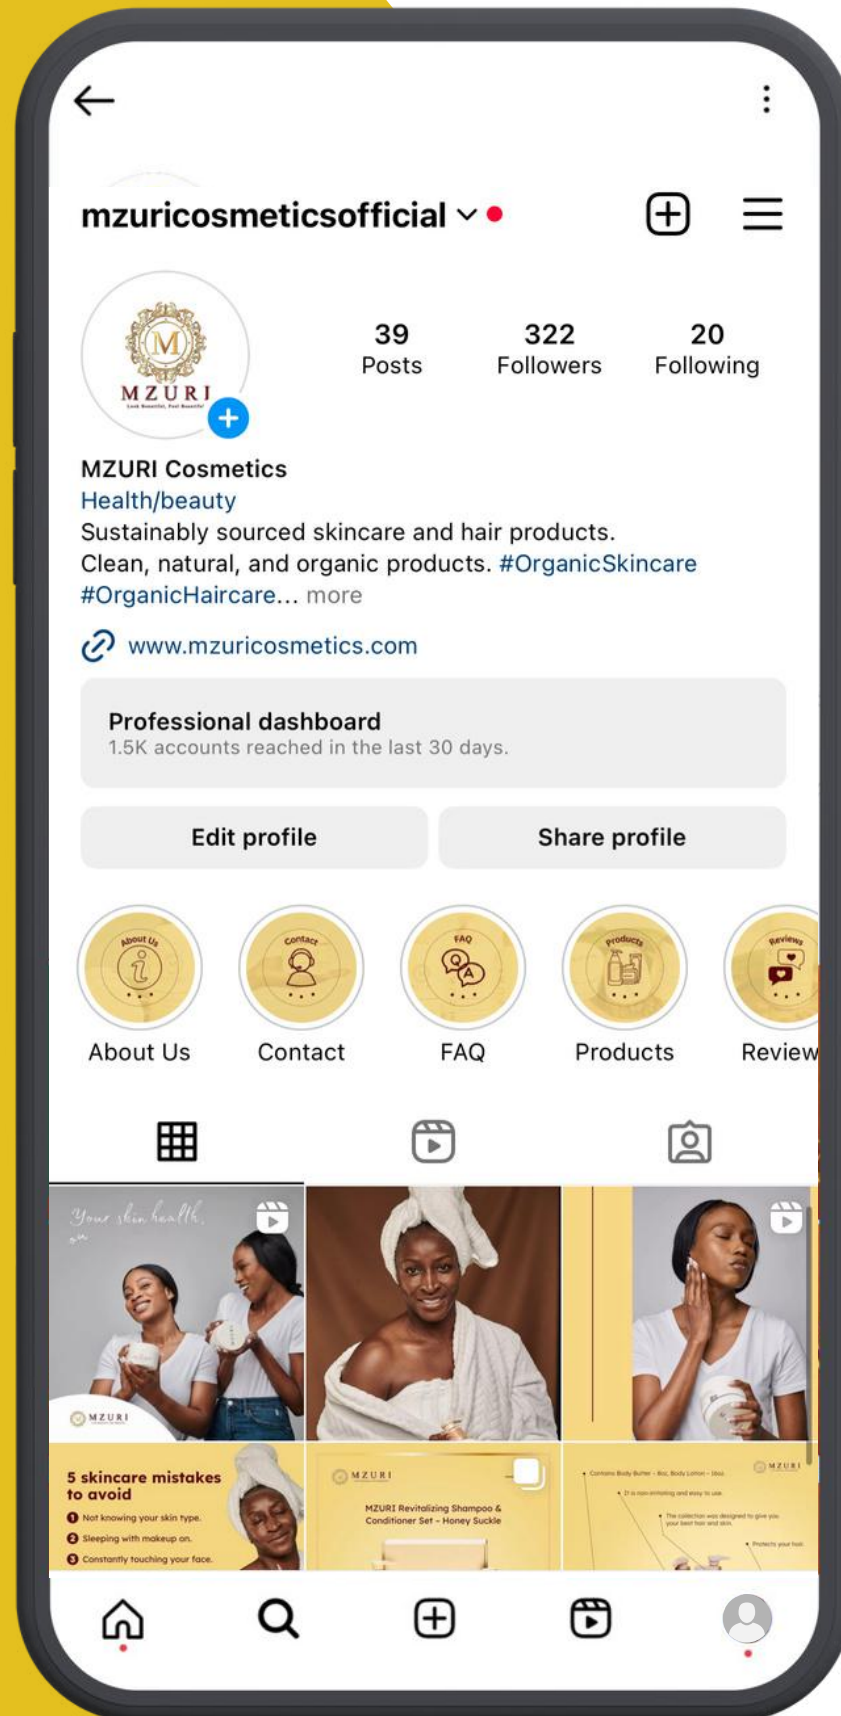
mzuricosmeticsofficial

M
MZURI
Look Beautiful, Feel Beautiful

39
Posts

322
Followers

20
Following

MZURI Cosmetics
Health/beauty
Sustainably sourced skincare and hair products.
Clean, natural, and organic products. #OrganicSkincare #OrganicHaircare... more

www.mzuricosmetics.com

Professional dashboard
1.5K accounts reached in the last 30 days.

Edit profile

Share profile

About Us
About Us

Contact
Contact

FAQ
FAQ

Products
Products

Reviews
Review

Your skin health, on

MZURI

5 skincare mistakes to avoid
1 Not knowing your skin type.
2 Sleeping with makeup on.
3 Constantly touching your face.

MZURI
MZURI Revitalizing Shampoo & Conditioner Set - Honey Suckle

MZURI
Contains Body Butter - 8oz, Body Lotion - 16oz.
It is non-irritating and easy to use
The collection was designed to give you your best hair and skin.
Protects your hair.